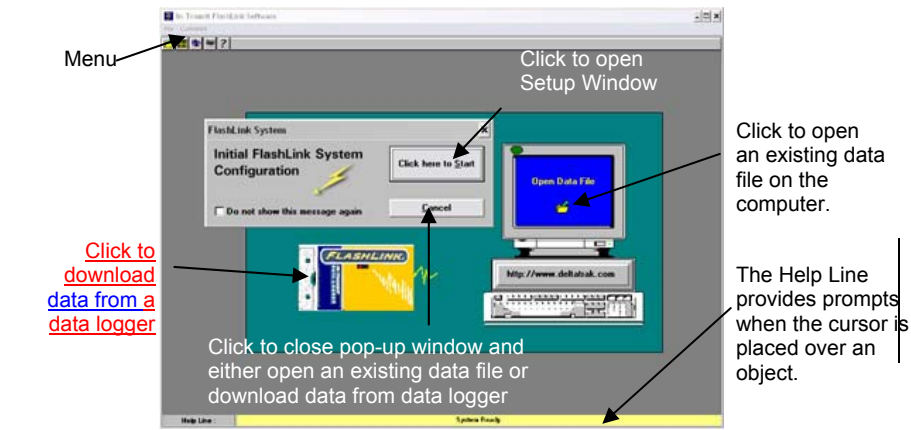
In Transit FlashLink Software

Menu

Click to open Setup Window

FlashLink Systems

Initial FlashLink System Configuration

Click here to Start

Do not show this message again

Cancel

Open Data File

Click to open an existing data file on the computer.

Click to download data from a data logger

FLASHLINK

http://www.deltatrak.com

The Help Line provides prompts when the cursor is placed over an object.

Click to close pop-up window and either open an existing data file or download data from data logger

Help Line :

System Ready